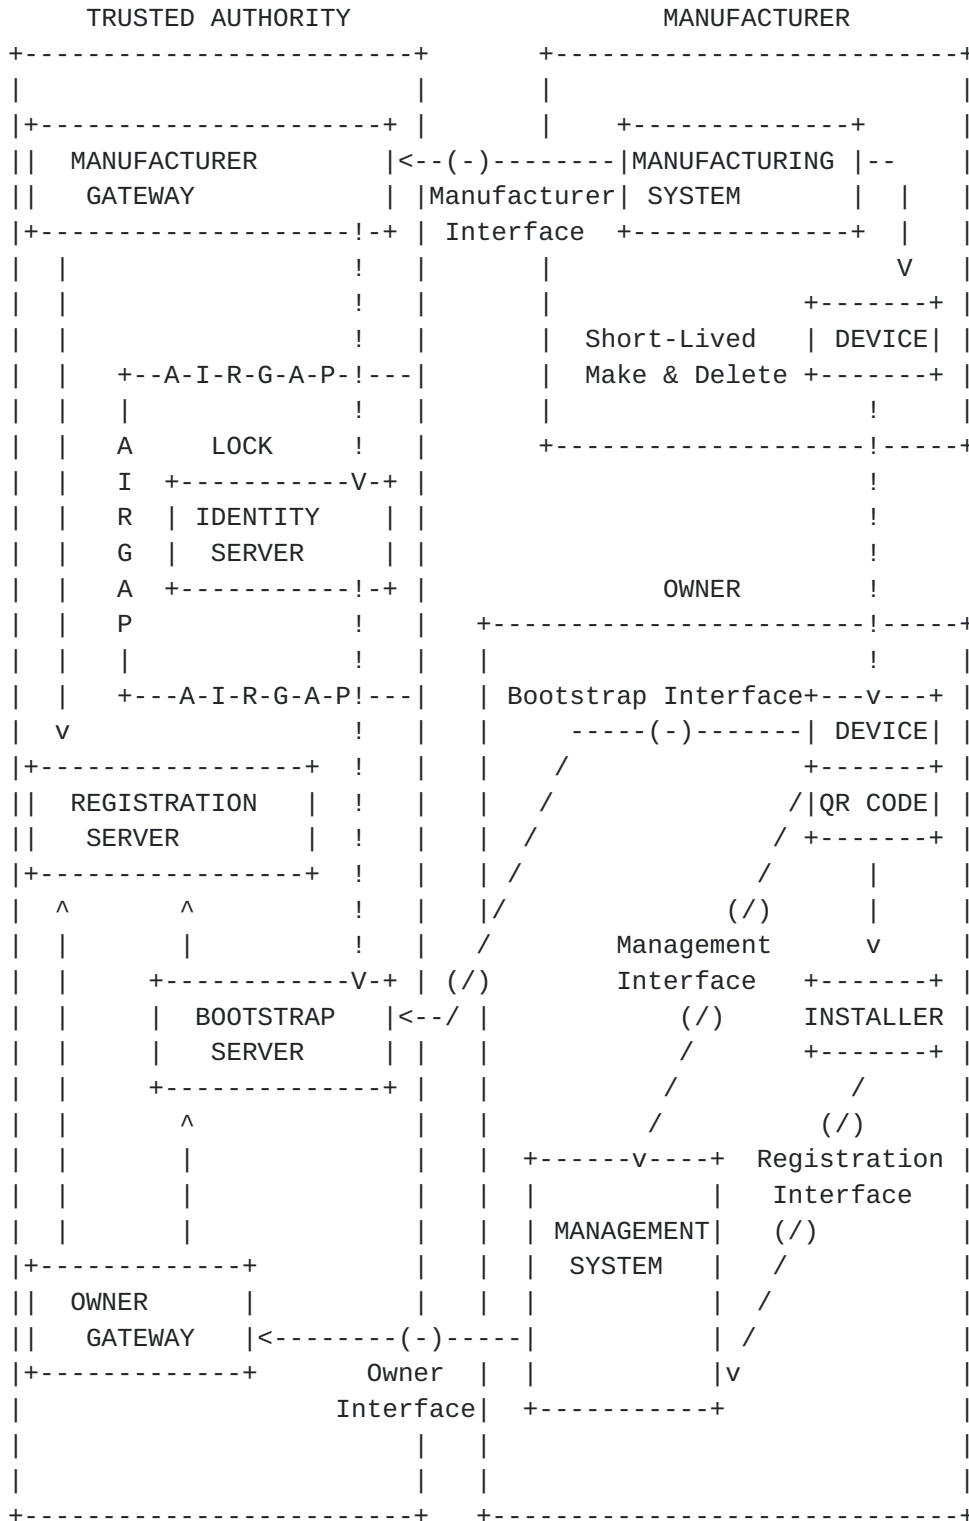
TRUSTED AUTHORITY

MANUFACTURER

MANUFACTURER GATEWAY

<--(-)--------

Manufacturer Interface

MANUFACTURING SYSTEM

DEVICE

Short-Lived Make & Delete

A-I-R-G-A-P

LOCK

AIRGAP

IDENTITY SERVER

A-I-R-G-A-P

OWNER

Bootstrap Interface

-----(-)-------

DEVICE

REGISTRATION SERVER

QR CODE

(/)

Management Interface

(/)

(/)

INSTALLER

BOOTSTRAP SERVER

<--/

(/)

Registration Interface

(/)

MANAGEMENT SYSTEM

OWNER GATEWAY

<--------(-)-----

Owner Interface